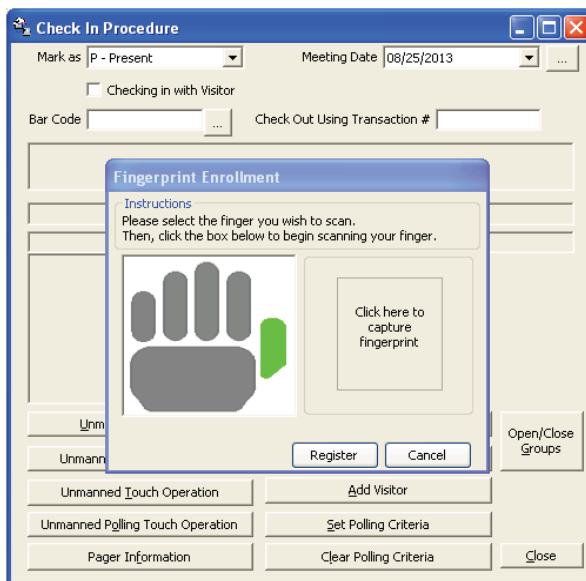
Check In Procedure

Mark as P - Present

Meeting Date 08/25/2013

...

Checking in with Visitor

Bar Code

...

Check Out Using Transaction #

Fingerprint Enrollment

Instructions

Please select the finger you wish to scan.
Then, click the box below to begin scanning your finger.

Click here to capture fingerprint

Register

Cancel

Unm

Unmann

Open/Close Groups

Unmanned Touch Operation

Add Visitor

Unmanned Polling Touch Operation

Set Polling Criteria

Pager Information

Clear Polling Criteria

Close